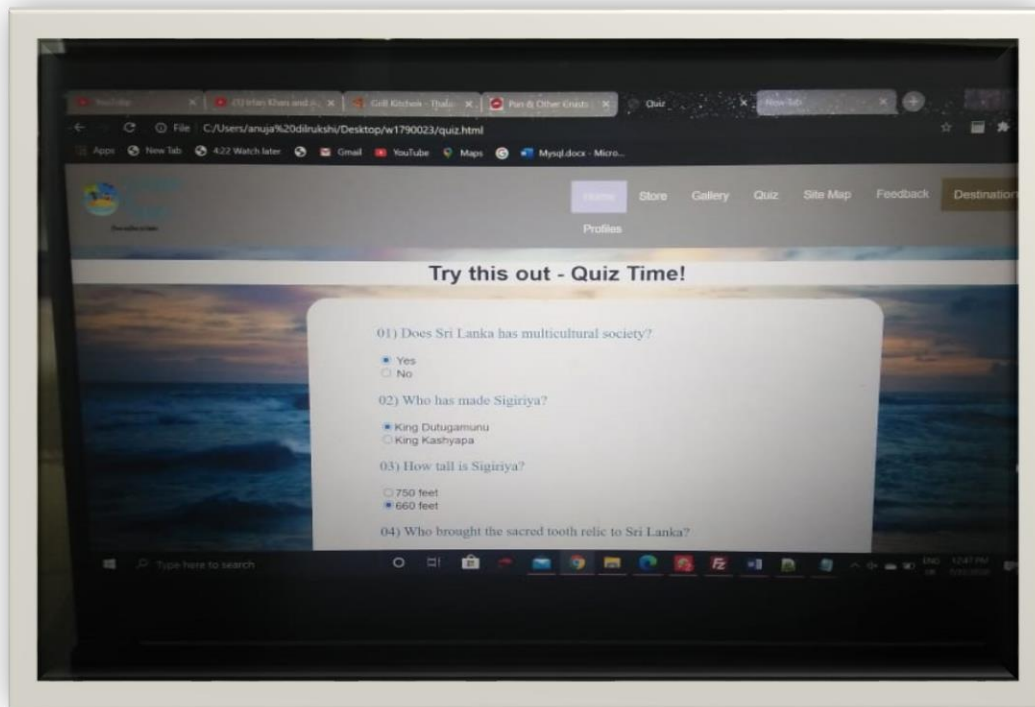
YouTube | (1) Irfan Khan and a | Grill Kitchen - Thala | Pan & Other Knots | Quiz | New Tab

C:/Users/anuja%20dilrukshi/Desktop/w1790023/quiz.html

Apps | New Tab | 4:22 Watch later | Gmail | YouTube | Maps | Mysql.docx - Micro...

Home | Store | Gallery | Quiz | Site Map | Feedback | Destination | Profiles

Try this out - Quiz Time!

01) Does Sri Lanka has multicultural society?

Yes
No

02) Who has made Sigiriya?

King Dutugamunu
King Kashyapa

03) How tall is Sigiriya?

750 feet
660 feet

04) Who brought the sacred tooth relic to Sri Lanka?

Type here to search

ENG